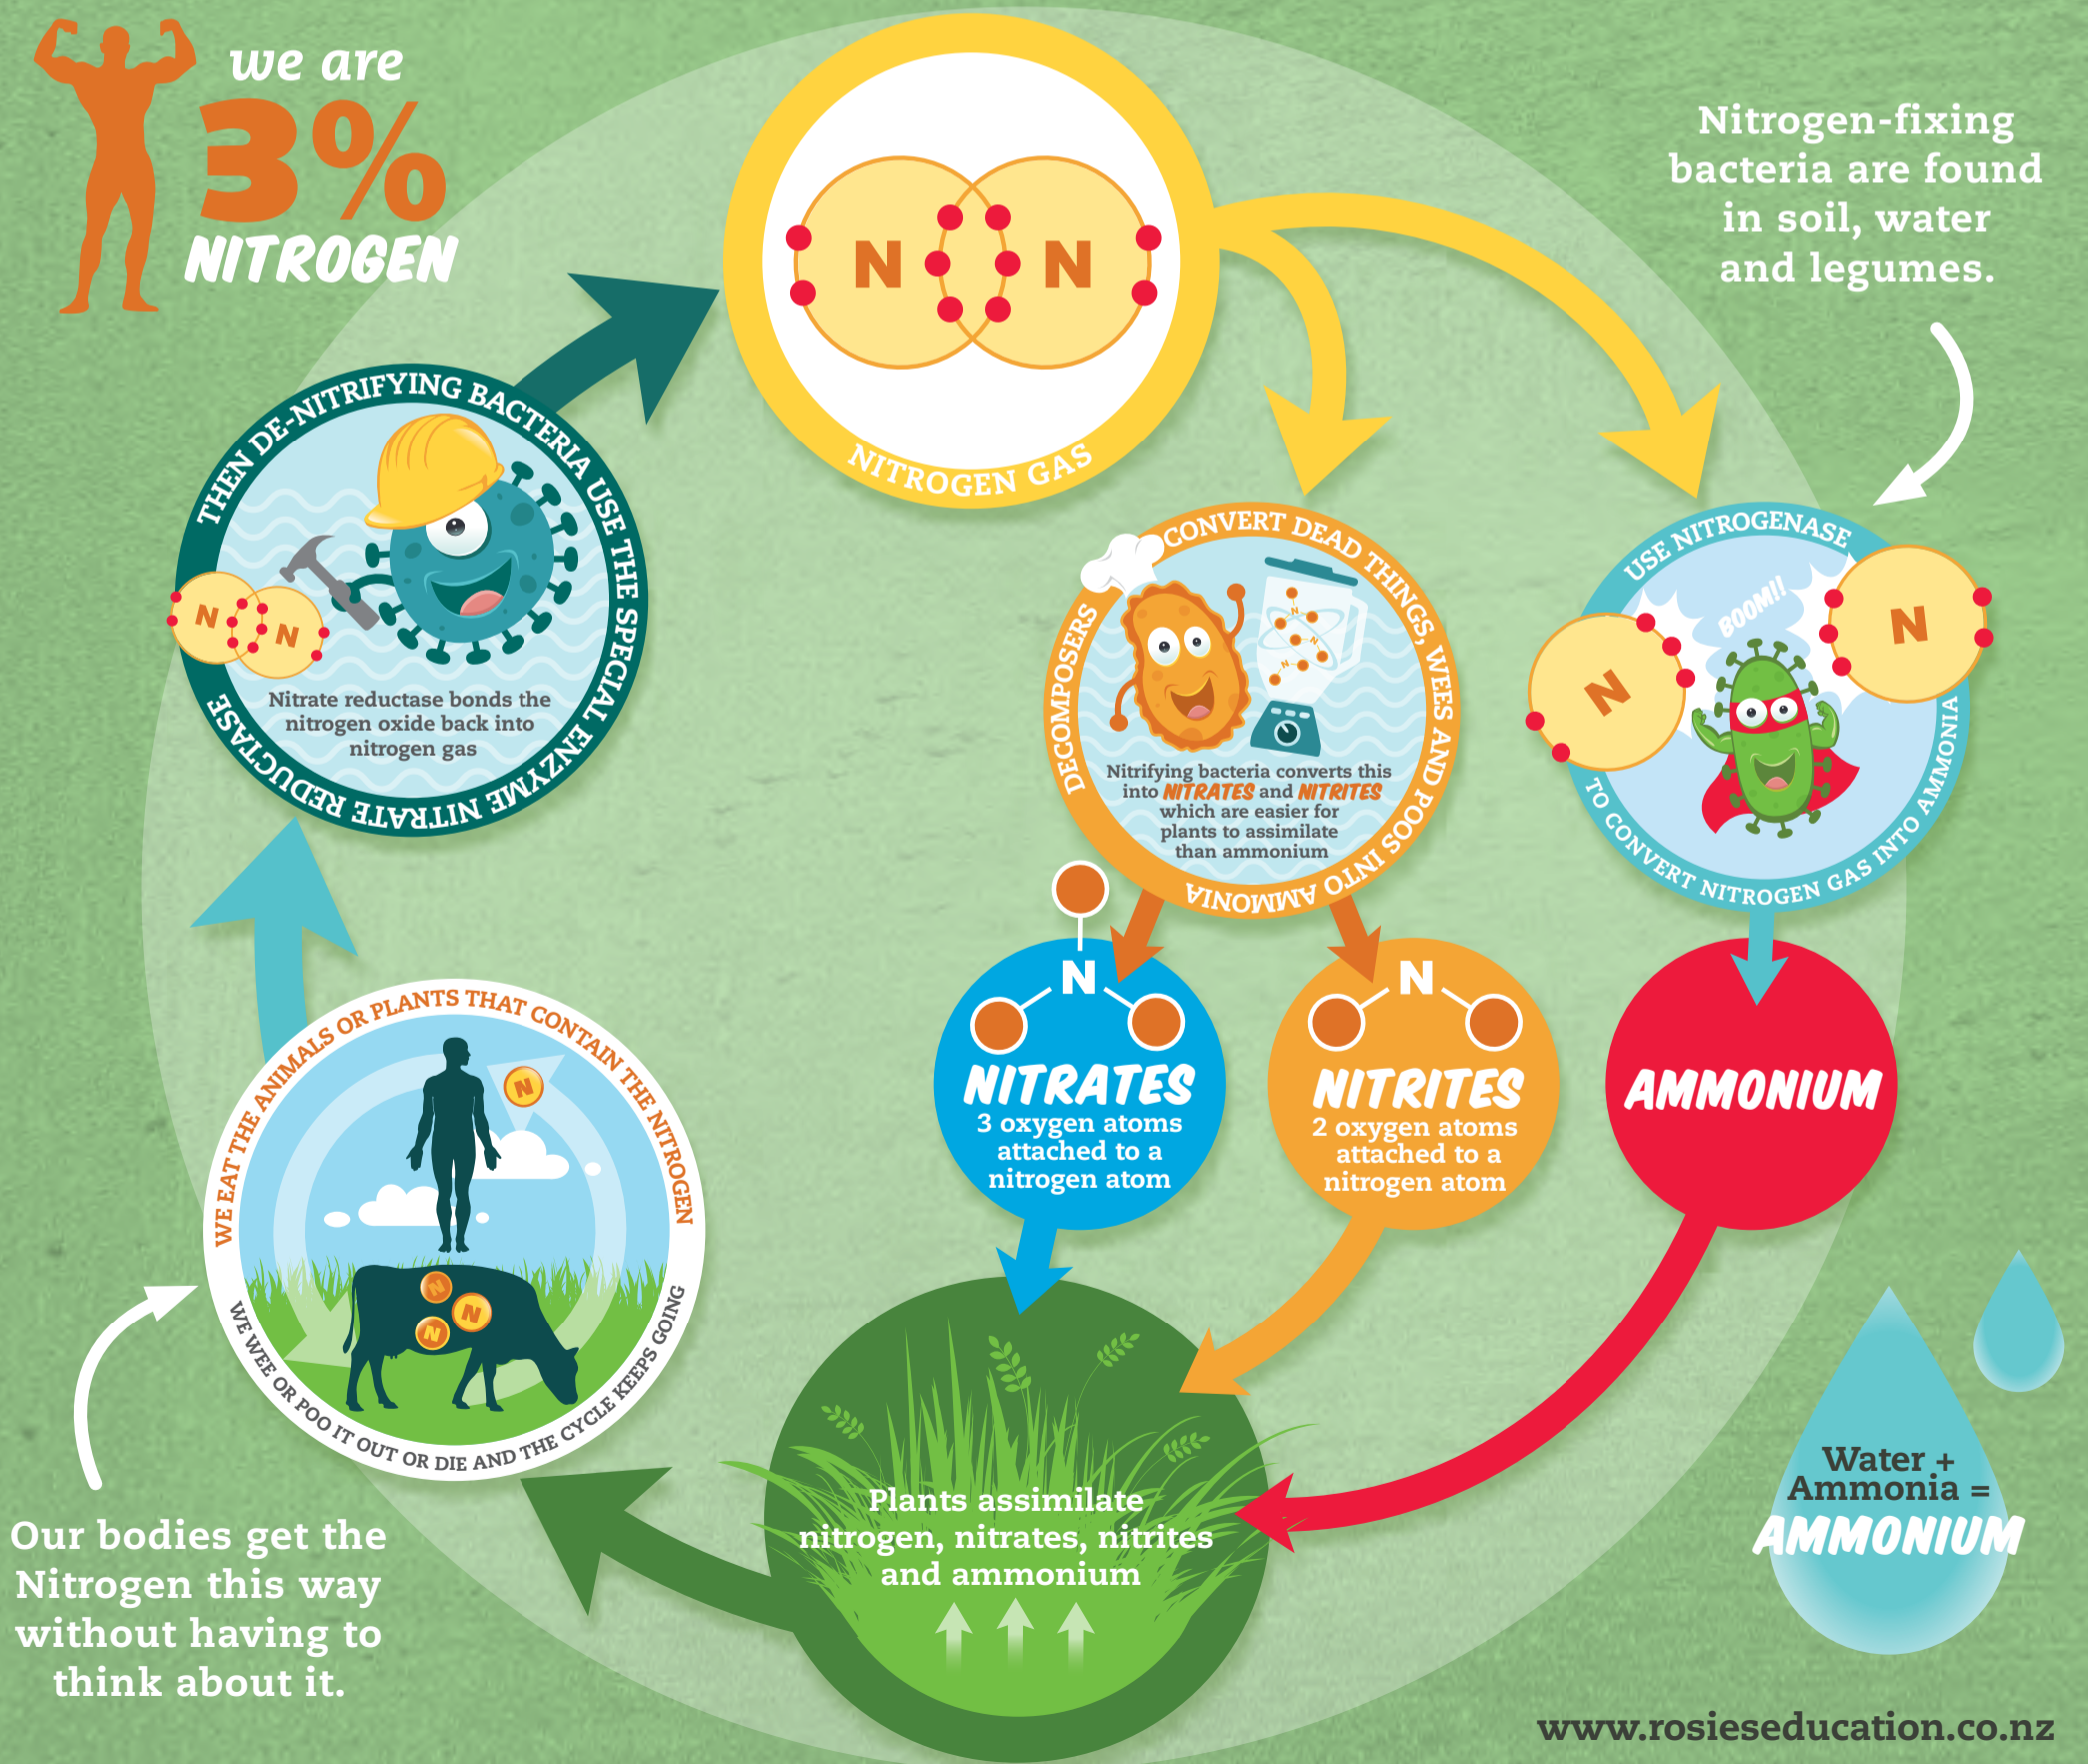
we are 3% NITROGEN

N N

NITROGEN GAS

Nitrogen-fixing bacteria are found in soil, water and legumes.

THEN DE-NITRIFYING BACTERIA USE THE SPECIAL ENZYME NITRATE REDUCTASE

N N

Nitrate reductase bonds the nitrogen oxide back into nitrogen gas

DECOMPOSERS CONVERT DEAD THINGS, WEES AND POOS INTO AMMONIA

Nitrifying bacteria converts this into NITRATES and NITRITES which are easier for plants to assimilate than ammonium

USE NITROGENASE TO CONVERT NITROGEN GAS INTO AMMONIA

BOOM!!

N N

N
NITRATES
3 oxygen atoms attached to a nitrogen atom

N
NITRITES
2 oxygen atoms attached to a nitrogen atom

AMMONIUM

WE EAT THE ANIMALS OR PLANTS THAT CONTAIN THE NITROGEN

WE WEE OR POO IT OUT OR DIE AND THE CYCLE KEEPS GOING

N N N N

Plants assimilate nitrogen, nitrates, nitrites and ammonium

Our bodies get the Nitrogen this way without having to think about it.

Water + Ammonia = AMMONIUM

www.rosieseducation.co.nz